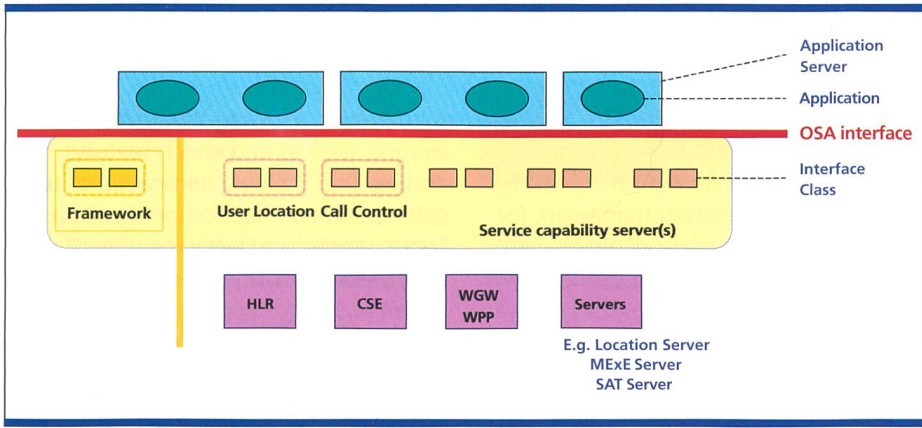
Application Server

Application

OSA interface

Interface Class

Framework

User Location

Call Control

Service capability server(s)

HLR

CSE

WGW
WPP

Servers

E.g. Location Server
MExE Server
SAT Server